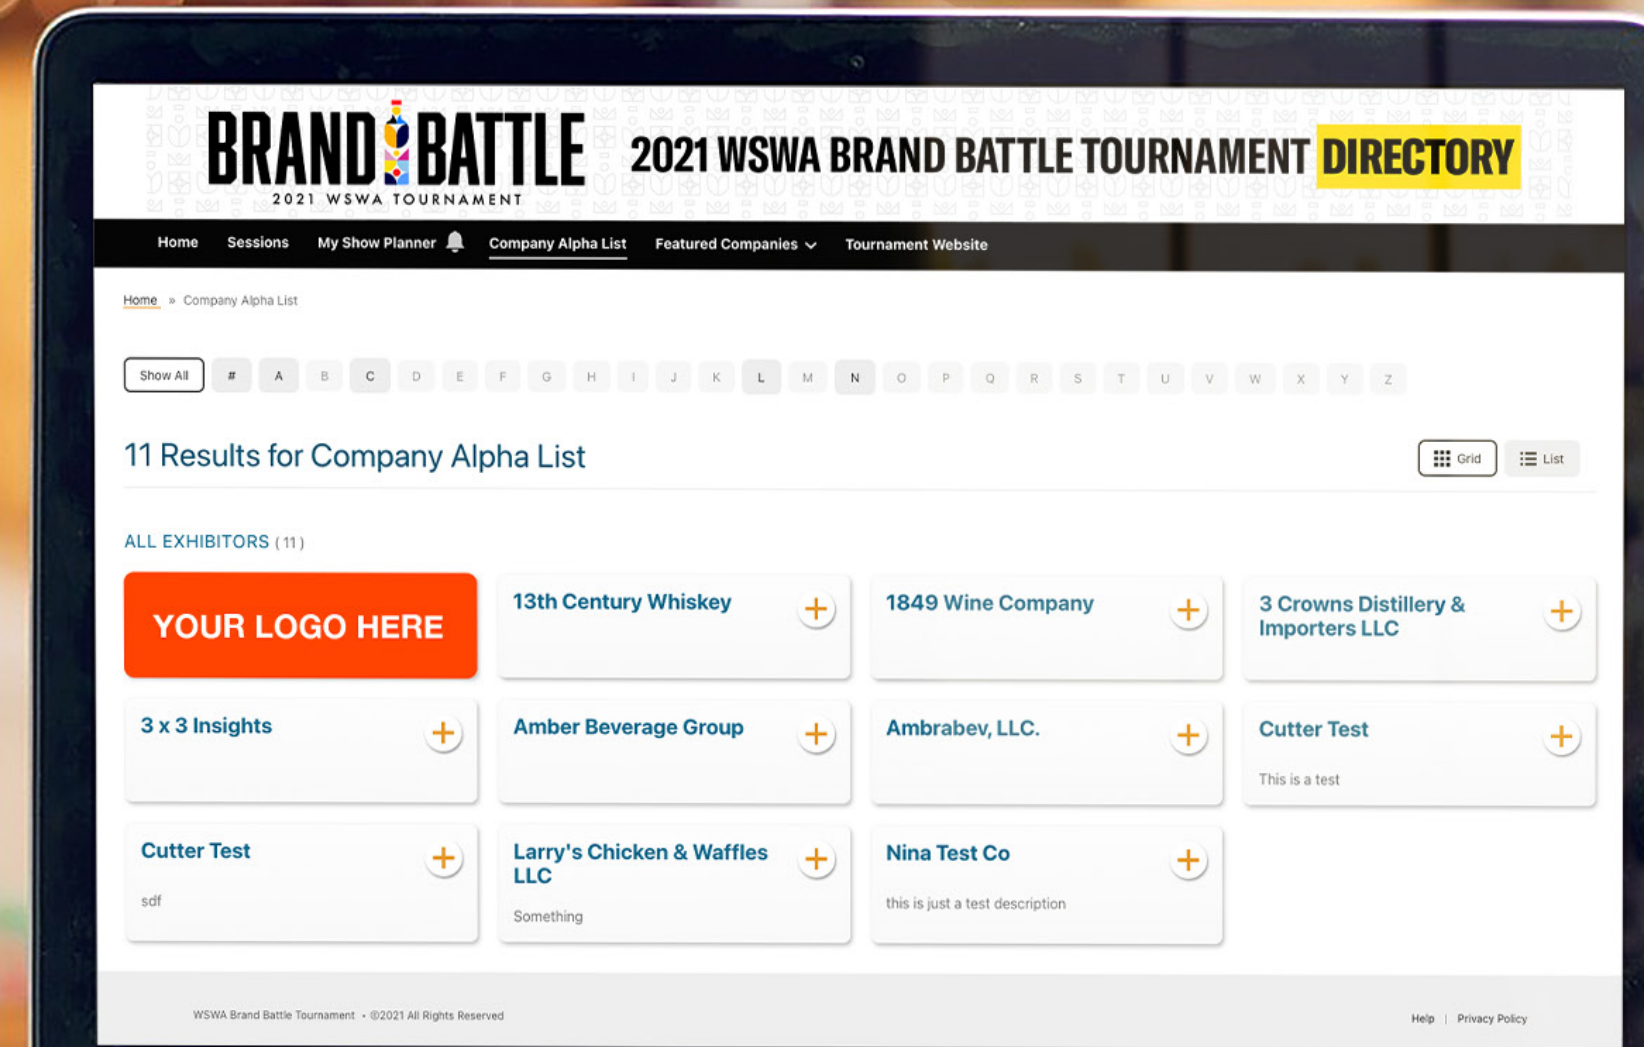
BRAND BATTLE
2021 WSWA TOURNAMENT

2021 WSWA BRAND BATTLE TOURNAMENT DIRECTORY

Home Sessions My Show Planner Company Alpha List Featured Companies Tournament Website

Home » Company Alpha List

Show All # A B C D E F G H I J K L M N O P Q R S T U V W X Y Z

11 Results for Company Alpha List

Grid List

ALL EXHIBITORS (11)

YOUR LOGO HERE

13th Century Whiskey +

1849 Wine Company +

3 Crowns Distillery & Importers LLC +

3 x 3 Insights +

Amber Beverage Group +

Ambrabev, LLC. +

Cutter Test +
This is a test

Cutter Test +
sdf

Larry's Chicken & Waffles LLC +
Something

Nina Test Co +
this is just a test description

WSWA Brand Battle Tournament • ©2021 All Rights Reserved

Help | Privacy Policy